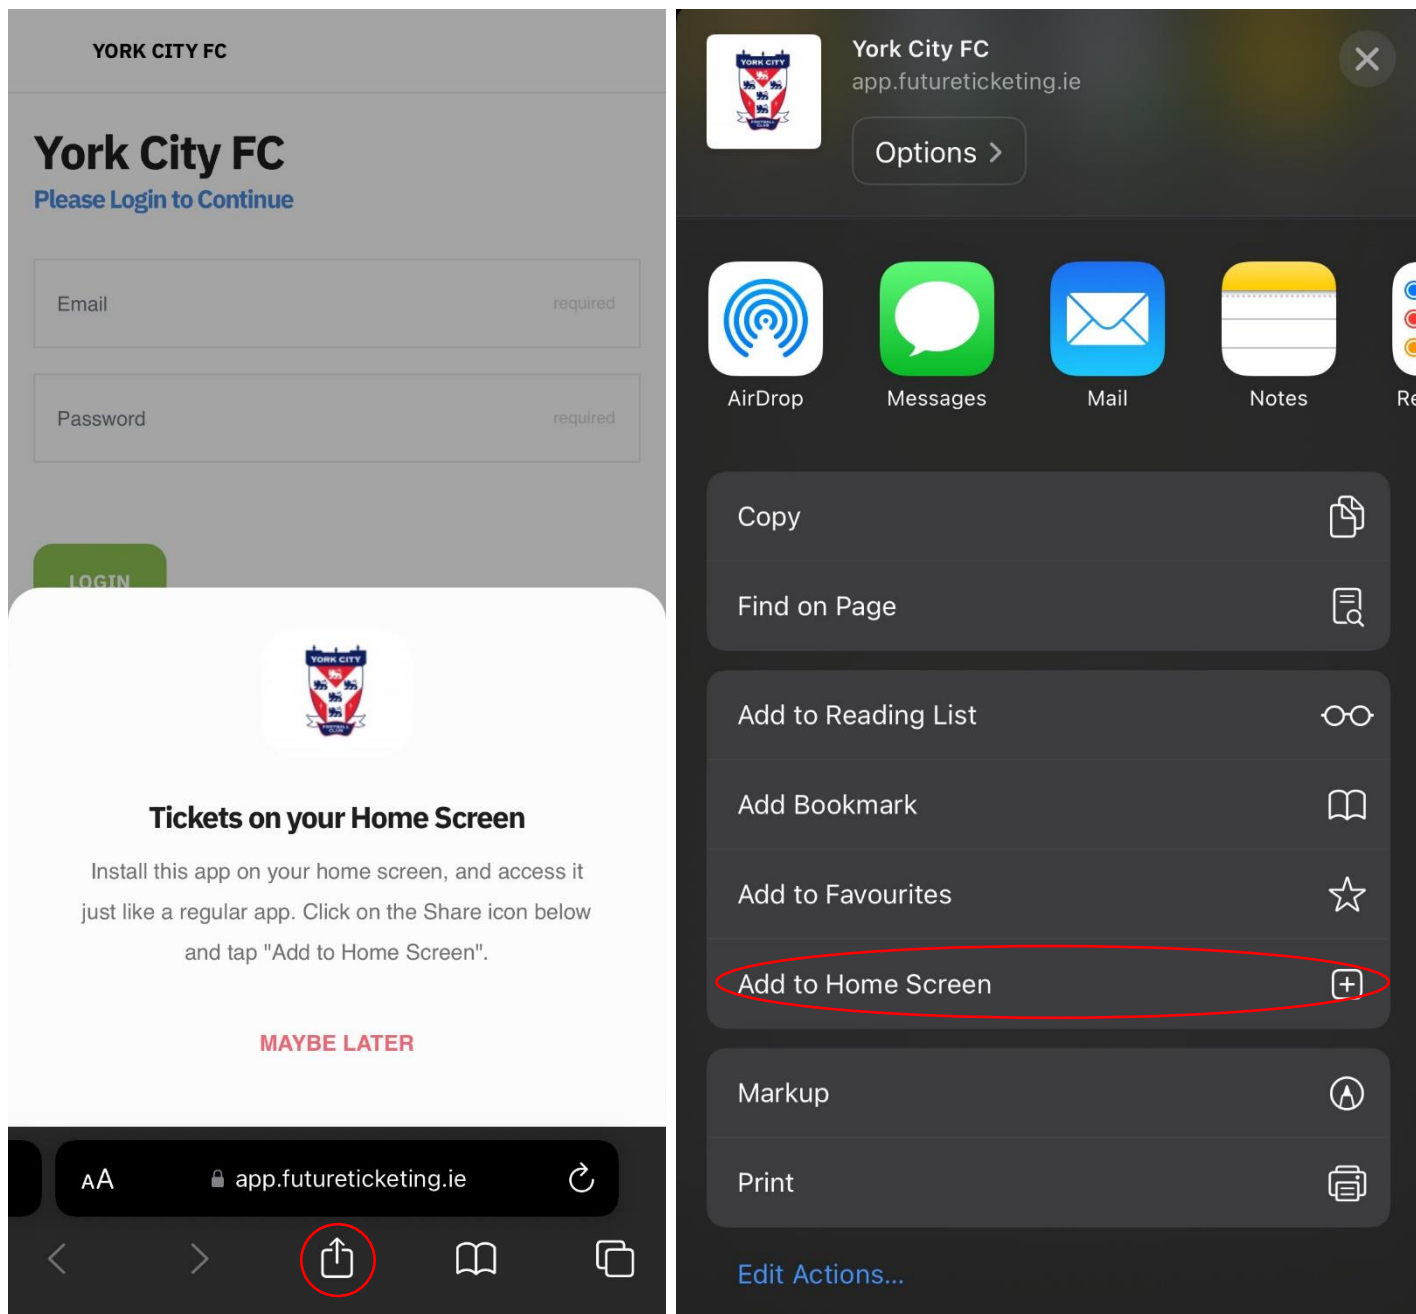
YORK CITY FC

York City FC
Please Login to Continue

Email required

Password required

LOGIN

YORK CITY

Tickets on your Home Screen

Install this app on your home screen, and access it just like a regular app. Click on the Share icon below and tap "Add to Home Screen".

MAYBE LATER

AA app.futureticketing.ie

York City FC
app.futureticketing.ie

Options >

AirDrop Messages Mail Notes Re

Copy

Find on Page

Add to Reading List

Add Bookmark

Add to Favourites

Add to Home Screen

Markup

Print

Edit Actions...